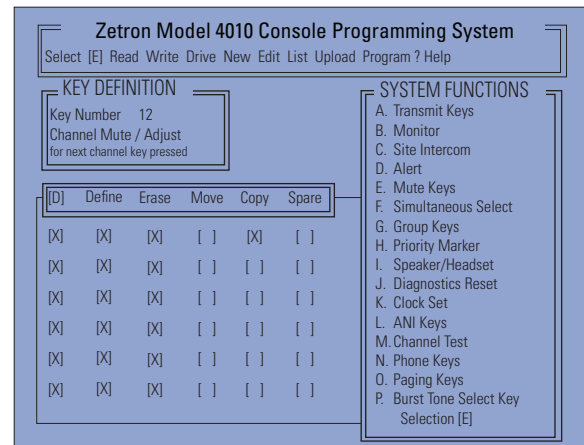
Zetron Model 4010 Console Programming System

Select [E] Read Write Drive New Edit List Upload Program ? Help

KEY DEFINITION

Key Number 12
Channel Mute / Adjust
for next channel key pressed

| [D] | Define | Erase | Move | Copy | Spare |
|---|---|---|---|---|---|
| [X] | [X] | [X] | [ ] | [X] | [ ] |
| [X] | [X] | [X] | [ ] | [ ] | [ ] |
| [X] | [X] | [X] | [ ] | [ ] | [ ] |
| [X] | [X] | [X] | [ ] | [ ] | [ ] |
| [X] | [X] | [X] | [ ] | [ ] | [ ] |
| [X] | [X] | [X] | [ ] | [ ] | [ ] |

SYSTEM FUNCTIONS

A. Transmit Keys
B. Monitor
C. Site Intercom
D. Alert
E. Mute Keys
F. Simultaneous Select
G. Group Keys
H. Priority Marker
I. Speaker/Headset
J. Diagnostics Reset
K. Clock Set
L. ANI Keys
M. Channel Test
N. Phone Keys
O. Paging Keys
P. Burst Tone Select Key

Selection [E]